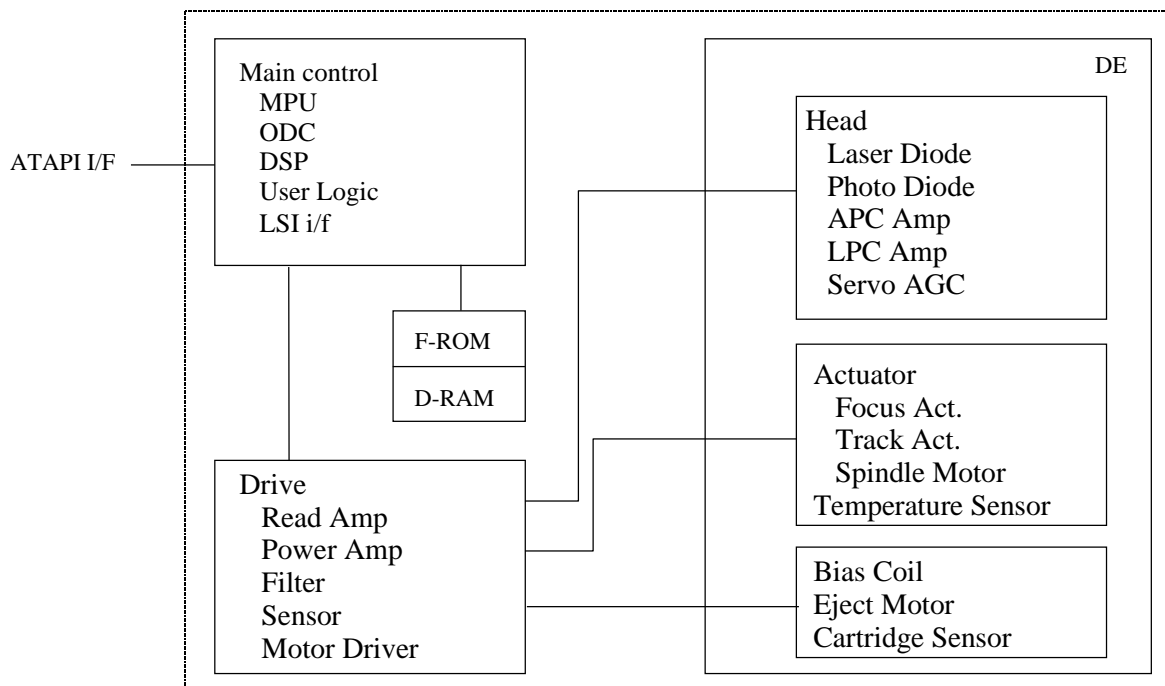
ATAPI I/F

Main control
MPU
ODC
DSP
User Logic
LSI i/f

F-ROM
D-RAM

Drive
Read Amp
Power Amp
Filter
Sensor
Motor Driver

DE

Head
Laser Diode
Photo Diode
APC Amp
LPC Amp
Servo AGC

Actuator
Focus Act.
Track Act.
Spindle Motor
Temperature Sensor

Bias Coil
Eject Motor
Cartridge Sensor